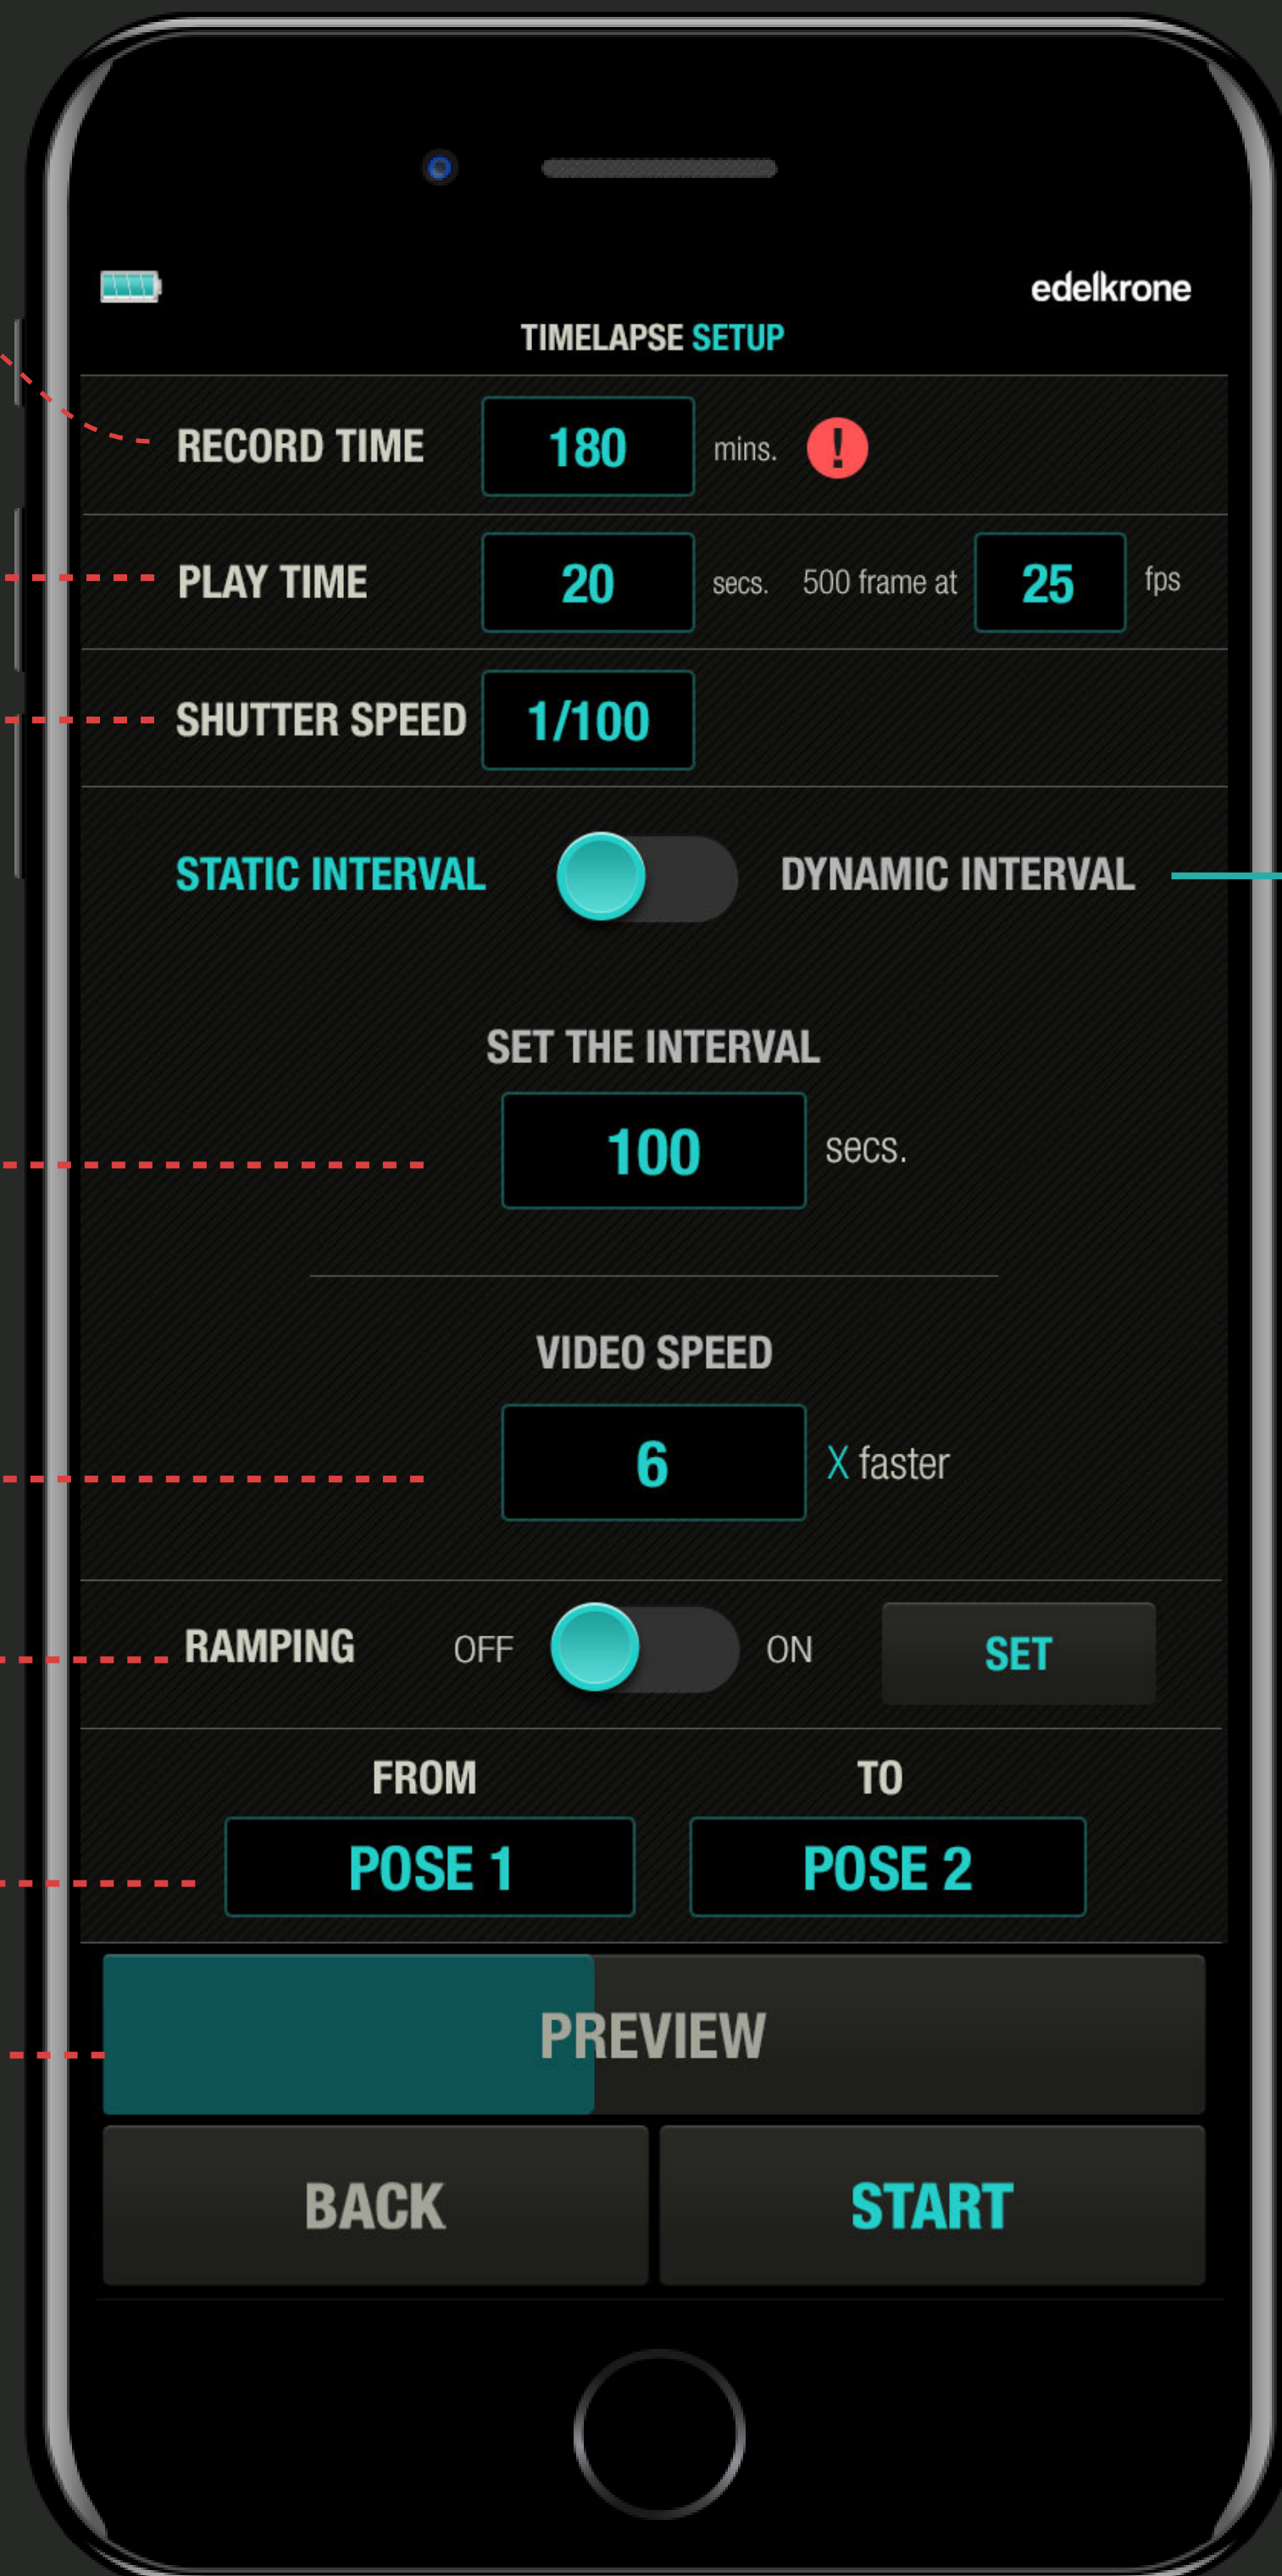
edelkrone

TIMELAPSE SETUP

RECORD TIME 180 mins. !

PLAY TIME 20 secs. 500 frame at 25 fps

SHUTTER SPEED 1/100

STATIC INTERVAL DYNAMIC INTERVAL

SET THE INTERVAL

100 secs.

VIDEO SPEED

6 X faster

RAMPING OFF ON SET

FROM TO

POSE 1 POSE 2

PREVIEW

BACK START